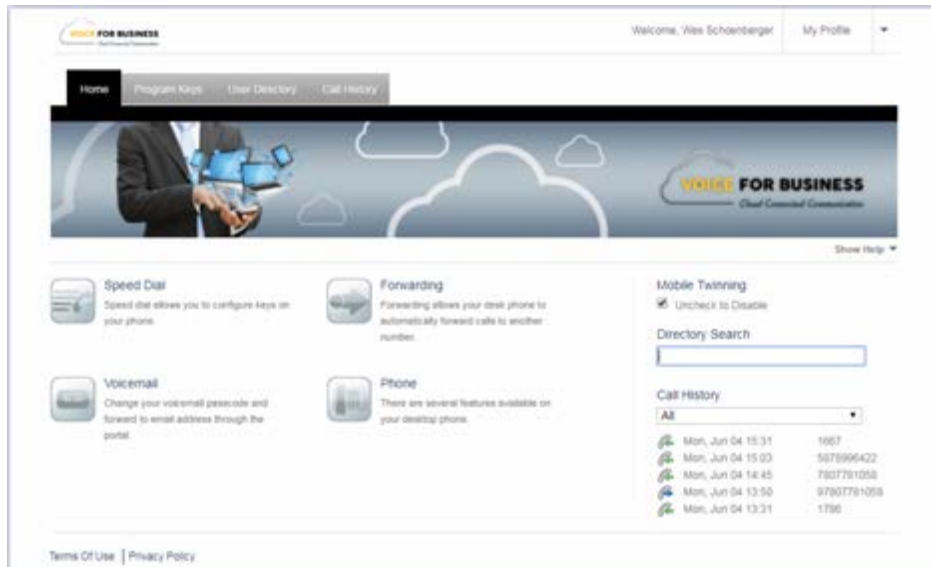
VOICE FOR BUSINESS
Cloud Connected Communication

Welcome, Wes Schoenberger

My Profile

Home
Program Keys
User Directory
Call History

VOICE FOR BUSINESS
Cloud Connected Communication

Show Help

Speed Dial
Speed dial allows you to configure keys on your phone.

Forwarding
Forwarding allows your desk phone to automatically forward calls to another number.

Voicemail
Change your voicemail passcode and forward to email address through the portal.

Phone
There are several features available on your desktop phone.

Mobile Twinning
Uncheck to Disable

Directory Search

Call History
All

| | |
|---|---|
| Mon, Jun 04 15:31 | 1667 |
| Mon, Jun 04 15:03 | 5676996422 |
| Mon, Jun 04 14:45 | 7807781058 |
| Mon, Jun 04 13:50 | 97807781058 |
| Mon, Jun 04 13:31 | 1786 |

Terms Of Use | Privacy Policy